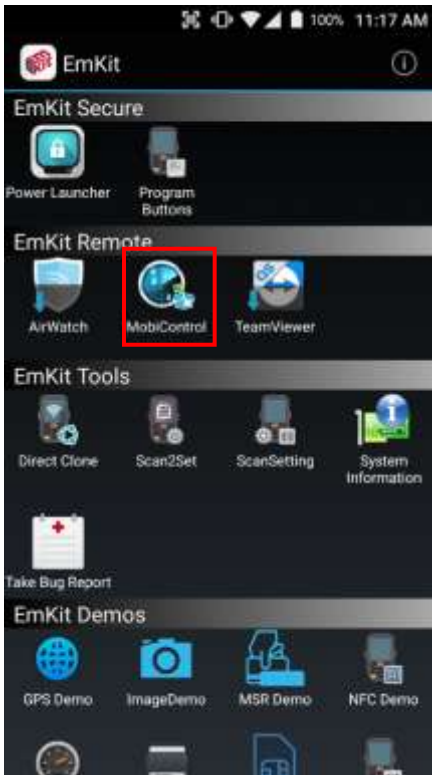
100% 11:17 AM

EmKit

EmKit Secure

Power Launcher

Program Buttons

EmKit Remote

AirWatch

MobiControl

TeamViewer

EmKit Tools

Direct Clone

Scan2Set

ScanSetting

System Information

Take Bug Report

EmKit Demos

GPS Demo

ImageDemo

MSR Demo

NFC Demo